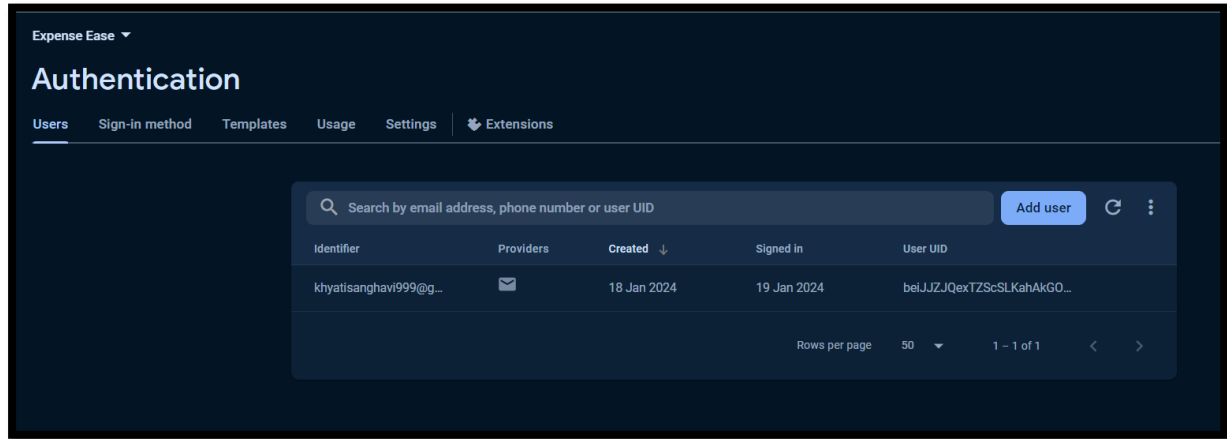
Expense Ease

Authentication

Users Sign-in method Templates Usage Settings Extensions

Search by email address, phone number or user UID

Add user

| Identifier | Providers | Created | Signed in | User UID |
|---|---|---|---|---|
| khyatisanghavi999@g... | | 18 Jan 2024 | 19 Jan 2024 | beiJJZJQexTZScSLKahAkGO... |

Rows per page 50 1 – 1 of 1